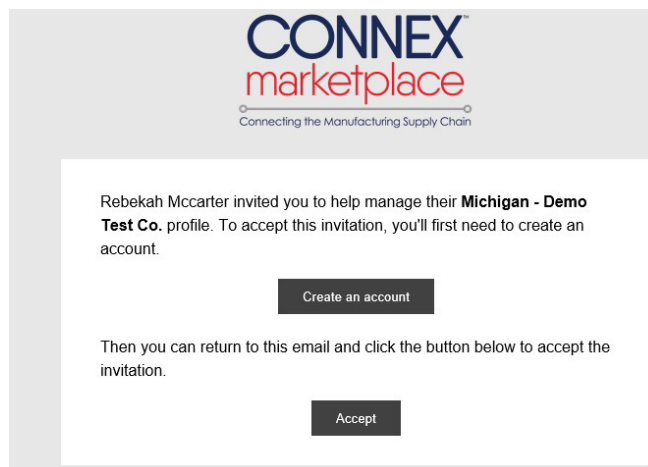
CONNEX™
marketplace
Connecting the Manufacturing Supply Chain

Rebekah Mccarter invited you to help manage their **Michigan - Demo Test Co.** profile. To accept this invitation, you'll first need to create an account.

Create an account

Then you can return to this email and click the button below to accept the invitation.

Accept